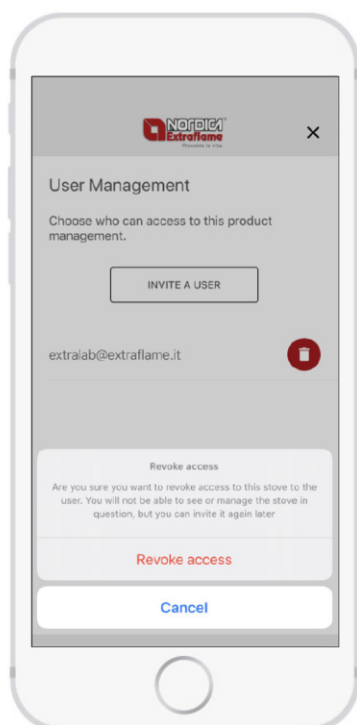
NORDICA® Extraflame
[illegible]

×

User Management

Choose who can access to this product management.

INVITE A USER

extralab@extraflame.it

Revoke access

Are you sure you want to revoke access to this stove to the user. You will not be able to see or manage the stove in question, but you can invite it agein later

Revoke access

Cancel